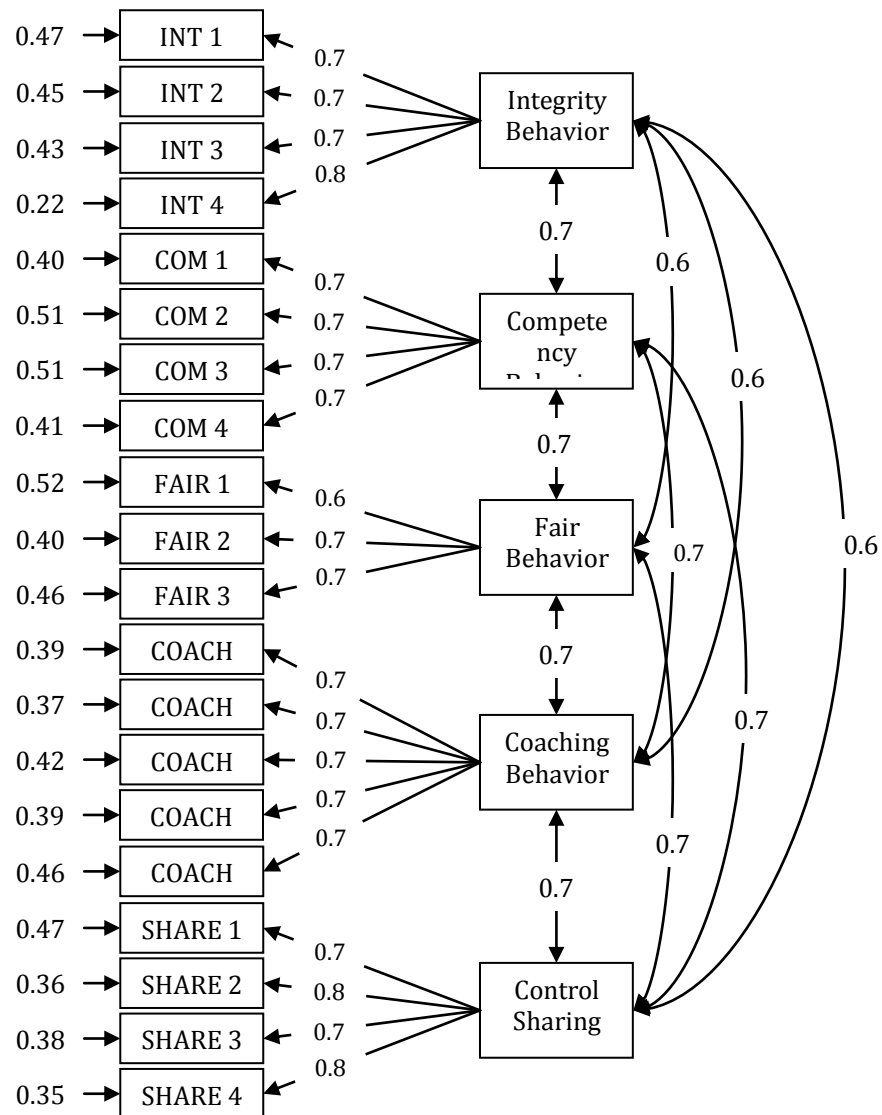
0.47 INT 1
0.45 INT 2
0.43 INT 3
0.22 INT 4
0.40 COM 1
0.51 COM 2
0.51 COM 3
0.41 COM 4
0.52 FAIR 1
0.40 FAIR 2
0.46 FAIR 3
0.39 COACH
0.37 COACH
0.42 COACH
0.39 COACH
0.46 COACH
0.47 SHARE 1
0.36 SHARE 2
0.38 SHARE 3
0.35 SHARE 4

0.7
0.7
0.7
0.8

Integrity Behavior

0.7

0.6

0.7
0.7
0.7
0.7

Compete ncy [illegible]

0.6

0.7

0.6
0.7
0.7

Fair Behavior

0.7

0.6

0.7

0.7
0.7
0.7
0.7
0.7

Coaching Behavior

0.7

0.7

0.7

0.7
0.8
0.7
0.8

Control Sharing